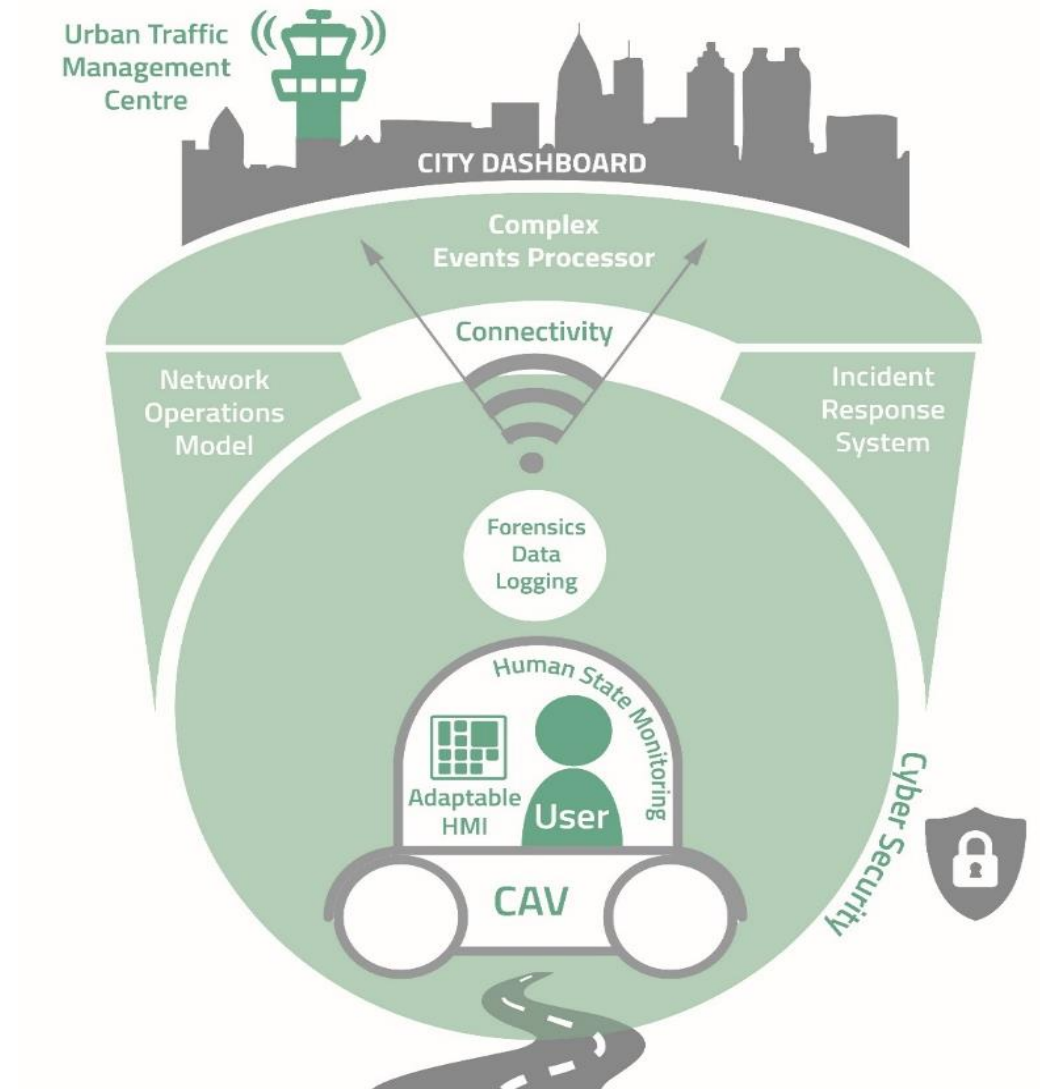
Urban Traffic Management Centre

CITY DASHBOARD

Complex Events Processor

Connectivity

Network Operations Model

Incident Response System

Forensics Data Logging

Human State Monitoring

Adaptable HMI

User

CAV

Cyber Security